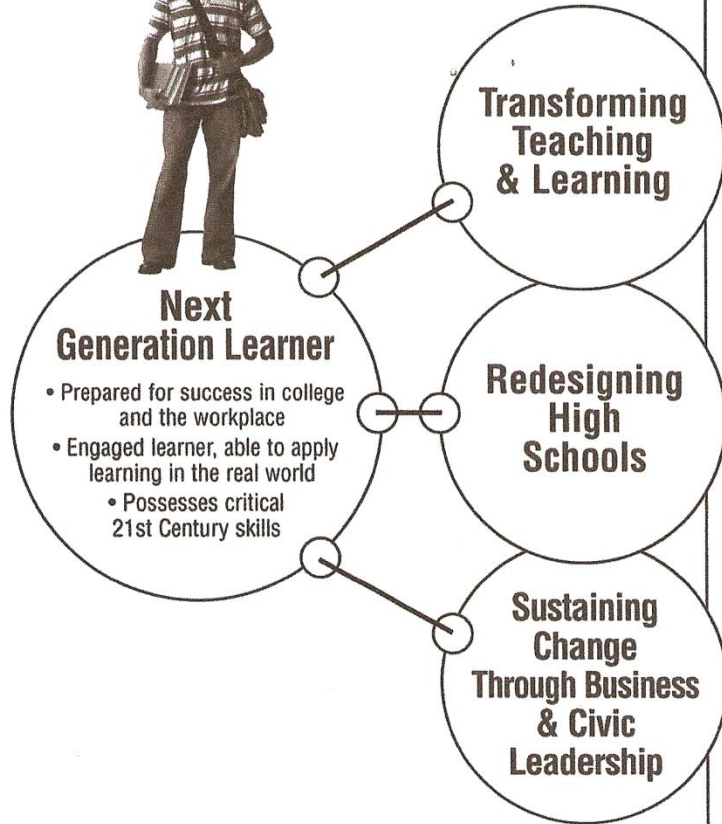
Transforming Teaching & Learning

Next Generation Learner

• Prepared for success in college and the workplace
• Engaged learner, able to apply learning in the real world
• Possesses critical 21st Century skills

Redesigning High Schools

Sustaining Change Through Business & Civic Leadership